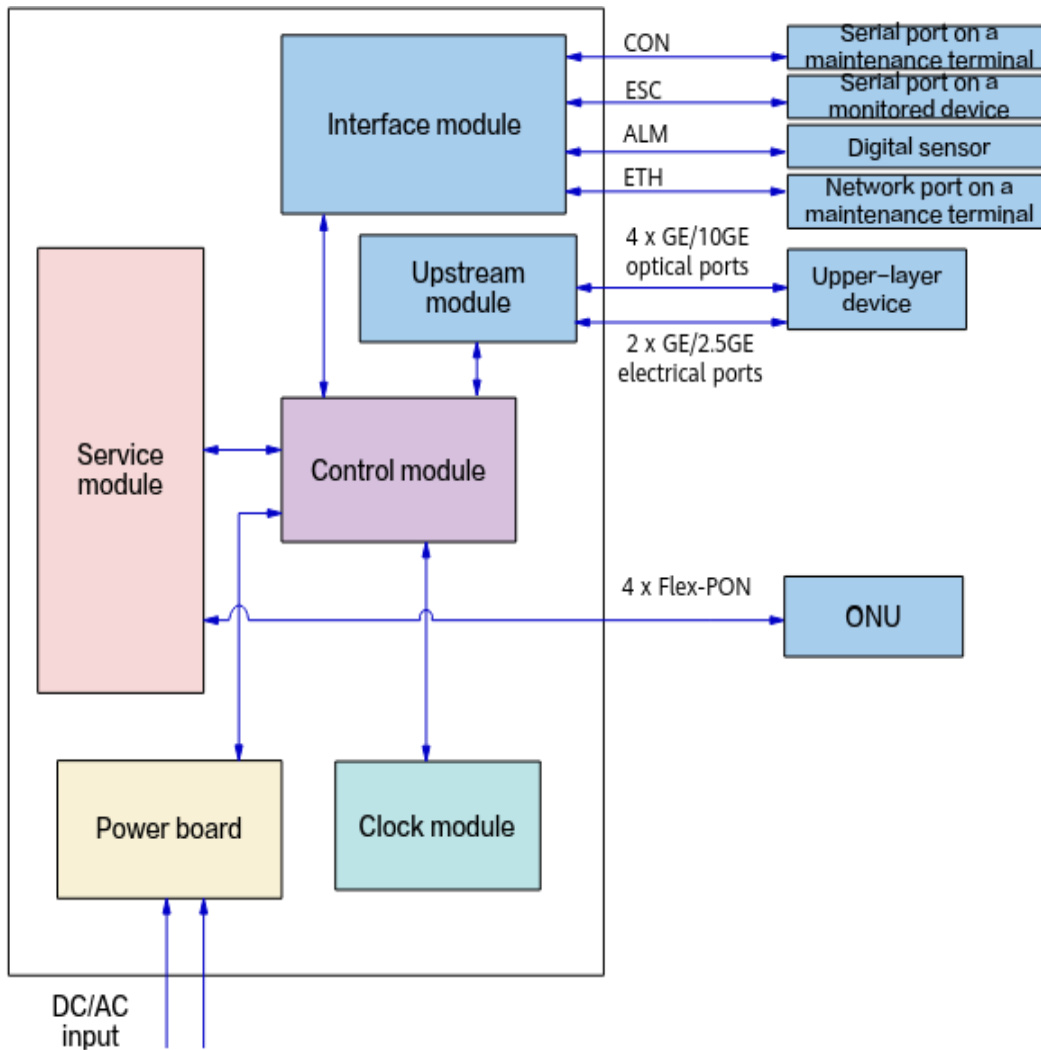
Interface module

CON

Serial port on a maintenance terminal

ESC

Serial port on a monitored device

ALM

Digital sensor

ETH

Network port on a maintenance terminal

Upstream module

4 x GE/10GE optical ports

Upper-layer device

2 x GE/2.5GE electrical ports

Service module

Control module

4 x Flex-PON

ONU

Power board

Clock module

DC/AC input